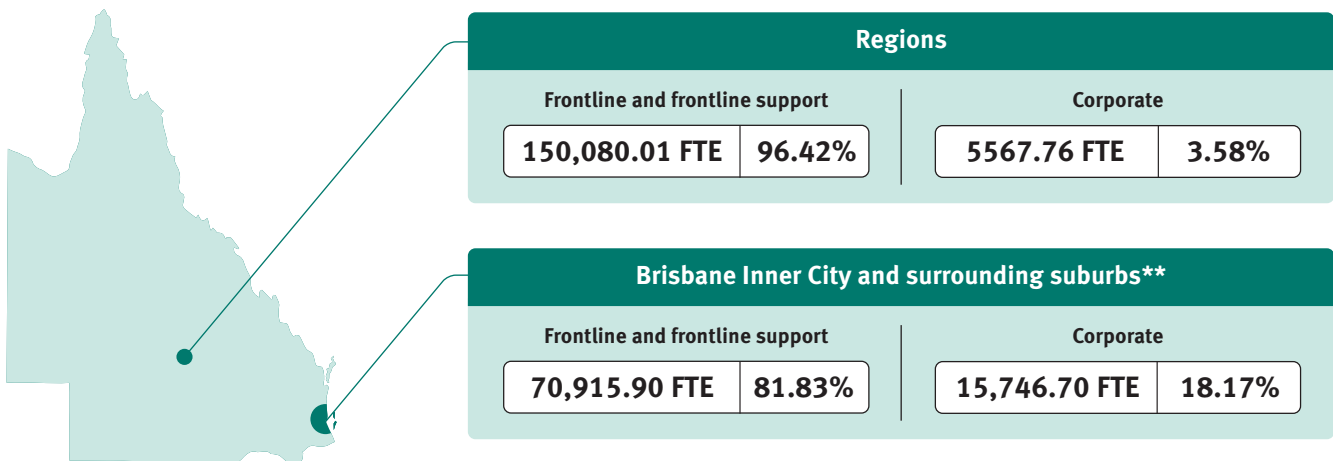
Regions

Frontline and frontline support

| 150,080.01 FTE | 96.42% |
|---|---|

Corporate

| 5567.76 FTE | 3.58% |
|---|---|

Brisbane Inner City and surrounding suburbs**

Frontline and frontline support

| 70,915.90 FTE | 81.83% |
|---|---|

Corporate

| 15,746.70 FTE | 18.17% |
|---|---|